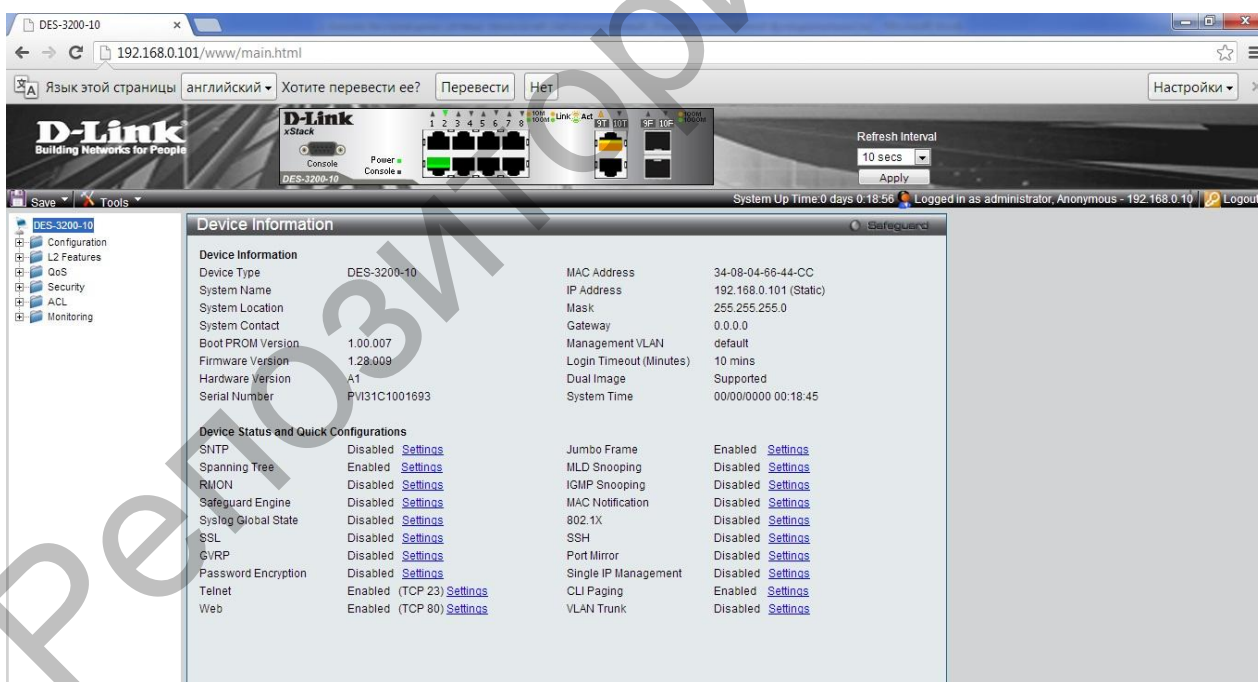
DES-3200-10 ×

192.168.0.101/www/main.html

Язык этой страницы английский Хотите перевести ее? Перевести Нет Настройки

D-Link Building Networks for People

D-Link xStack Console Power Console DES-3200-10 1 2 3 4 5 6 7 8 Link Act 9T 10T 9F 10F

Refresh Interval 10 secs Apply

Save Tools System Up Time:0 days 0:18:56 Logged in as administrator, Anonymous - 192.168.0.10 Logout

DES-3200-10
Configuration
L2 Features
QoS
Security
ACL
Monitoring

Device Information Safeguard

Device Information

| Device Type | DES-3200-10 | MAC Address | 34-08-04-66-44-CC |
|---|---|---|---|
| System Name | | IP Address | 192.168.0.101 (Static) |
| System Location | | Mask | 255.255.255.0 |
| System Contact | | Gateway | 0.0.0.0 |
| Boot PROM Version | 1.00.007 | Management VLAN | default |
| Firmware Version | 1.28.009 | Login Timeout (Minutes) | 10 mins |
| Hardware Version | A1 | Dual Image | Supported |
| Serial Number | PVI31C1001693 | System Time | 00/00/0000 00:18:45 |

Device Status and Quick Configurations

| SNTP | Disabled Settings | Jumbo Frame | Enabled Settings |
|---|---|---|---|
| Spanning Tree | Enabled Settings | MLD Snooping | Disabled Settings |
| RMON | Disabled Settings | IGMP Snooping | Disabled Settings |
| Safeguard Engine | Disabled Settings | MAC Notification | Disabled Settings |
| Syslog Global State | Disabled Settings | 802.1X | Disabled Settings |
| SSL | Disabled Settings | SSH | Disabled Settings |
| GVRP | Disabled Settings | Port Mirror | Disabled Settings |
| Password Encryption | Disabled Settings | Single IP Management | Disabled Settings |
| Telnet | Enabled (TCP 23) Settings | CLI Paging | Enabled Settings |
| Web | Enabled (TCP 80) Settings | VLAN Trunk | Disabled Settings |

Репозиторий